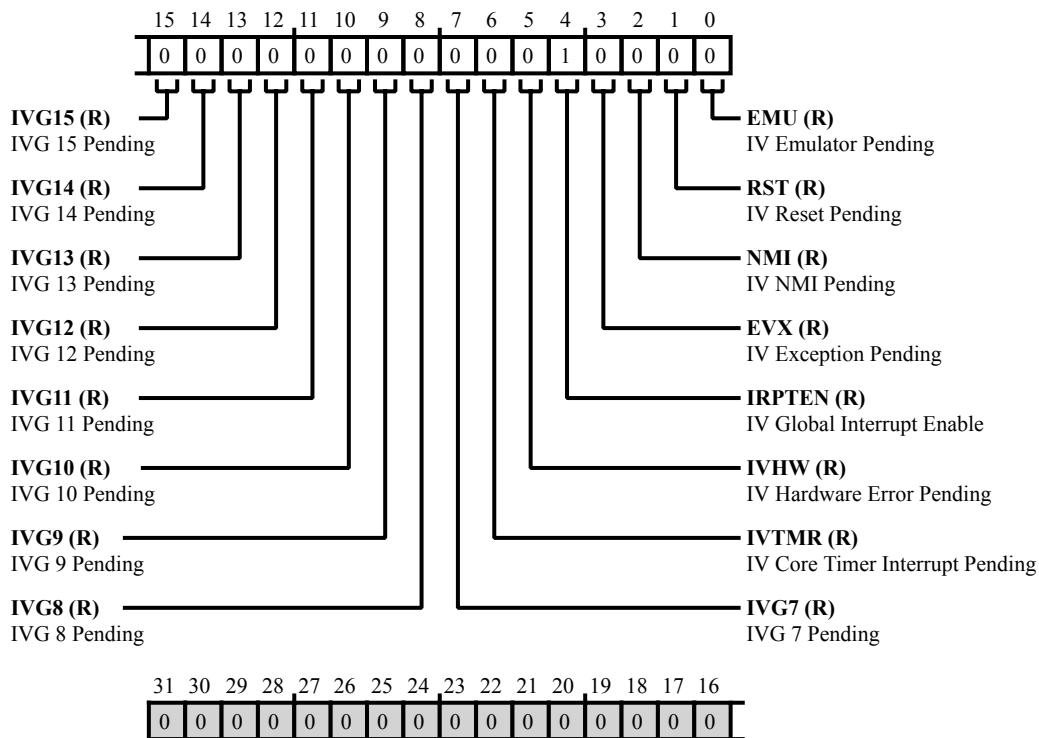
15 14 13 12 11 10 9 8 7 6 5 4 3 2 1 0

| 0 | 0 | 0 | 0 | 0 | 0 | 0 | 0 | 0 | 0 | 0 | 1 | 0 | 0 | 0 | 0 |
|---|---|---|---|---|---|---|---|---|---|---|---|---|---|---|---|

**IVG15 (R)**
IVG 15 Pending

**IVG14 (R)**
IVG 14 Pending

**IVG13 (R)**
IVG 13 Pending

**IVG12 (R)**
IVG 12 Pending

**IVG11 (R)**
IVG 11 Pending

**IVG10 (R)**
IVG 10 Pending

**IVG9 (R)**
IVG 9 Pending

**IVG8 (R)**
IVG 8 Pending

**EMU (R)**
IV Emulator Pending

**RST (R)**
IV Reset Pending

**NMI (R)**
IV NMI Pending

**EVX (R)**
IV Exception Pending

**IRPTEN (R)**
IV Global Interrupt Enable

**IVHW (R)**
IV Hardware Error Pending

**IVTMR (R)**
IV Core Timer Interrupt Pending

**IVG7 (R)**
IVG 7 Pending

31 30 29 28 27 26 25 24 23 22 21 20 19 18 17 16

| 0 | 0 | 0 | 0 | 0 | 0 | 0 | 0 | 0 | 0 | 0 | 0 | 0 | 0 | 0 | 0 |
|---|---|---|---|---|---|---|---|---|---|---|---|---|---|---|---|